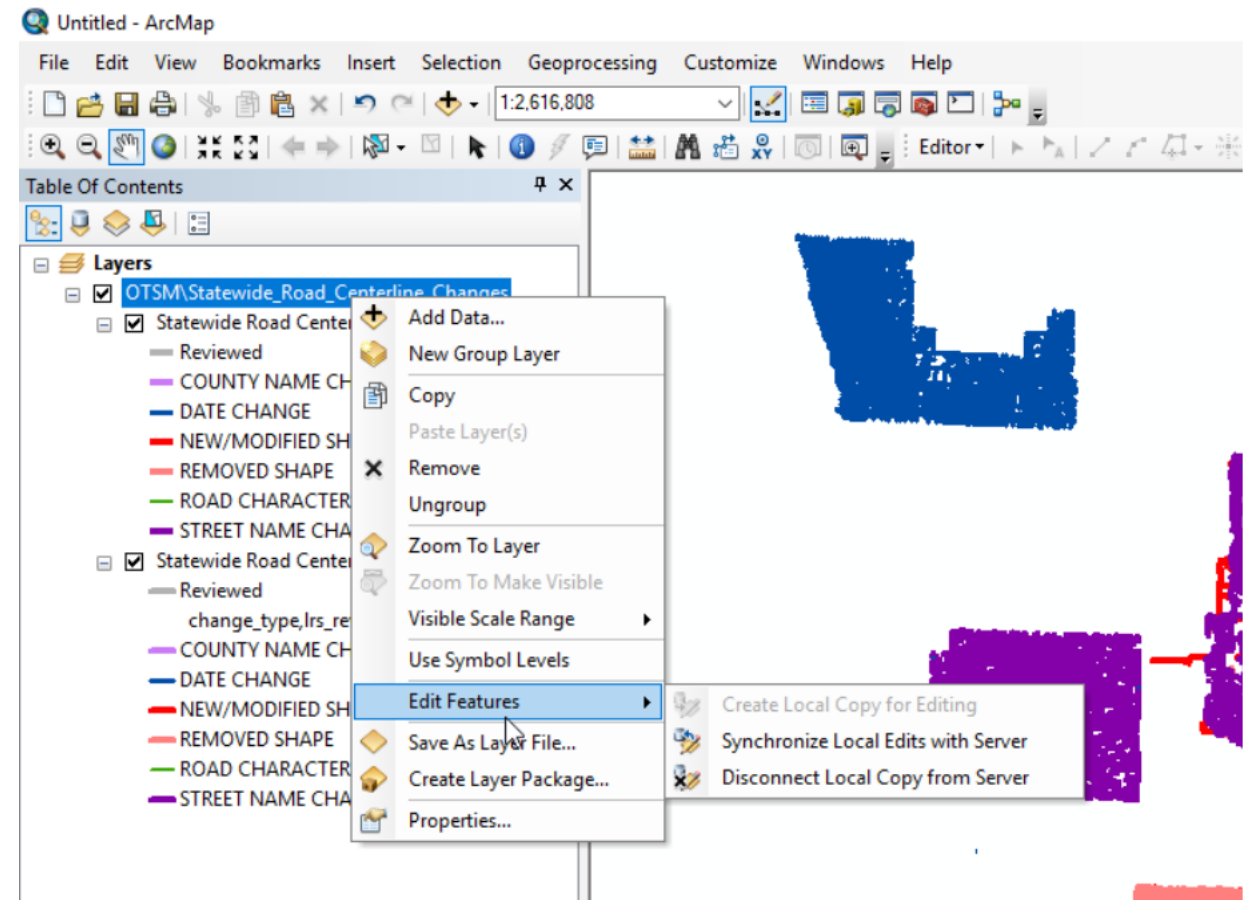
Untitled - ArcMap

File Edit View Bookmarks Insert Selection Geoprocessing Customize Windows Help

1:2,616,808

Editor▾

Table Of Contents

Layers

OTSM\Statewide_Road_Centerline_Changes

Statewide Road Center

Reviewed

COUNTY NAME CH

DATE CHANGE

NEW/MODIFIED SH

REMOVED SHAPE

ROAD CHARACTER

STREET NAME CHA

Statewide Road Center

Reviewed

change_type,lrs_re

COUNTY NAME CH

DATE CHANGE

NEW/MODIFIED SH

REMOVED SHAPE

ROAD CHARACTER

STREET NAME CHA

Add Data...

New Group Layer

Copy

Paste Layer(s)

Remove

Ungroup

Zoom To Layer

Zoom To Make Visible

Visible Scale Range

Use Symbol Levels

Edit Features

Save As Layer File...

Create Layer Package...

Properties...

Create Local Copy for Editing

Synchronize Local Edits with Server

Disconnect Local Copy from Server